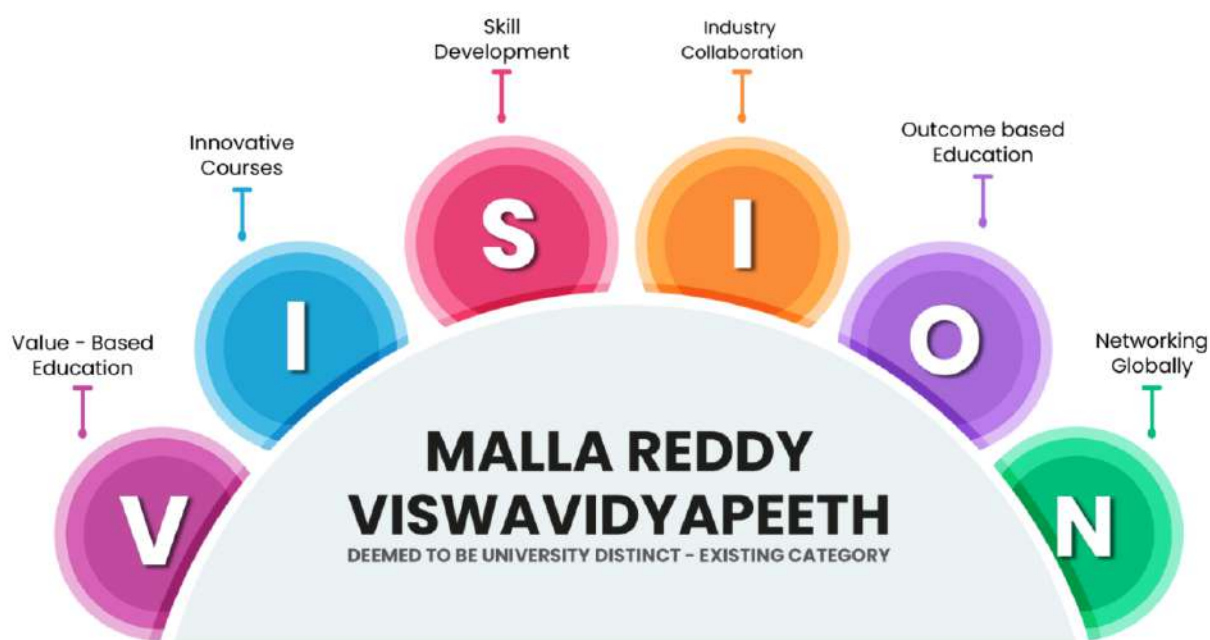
Value - Based Education

V

Innovative Courses

I

Skill Development

S

Industry Collaboration

I

Outcome based Education

O

Networking Globally

N

MALLA REDDY VISWAVIDYAPEETH

DEEMED TO BE UNIVERSITY DISTINCT - EXISTING CATEGORY